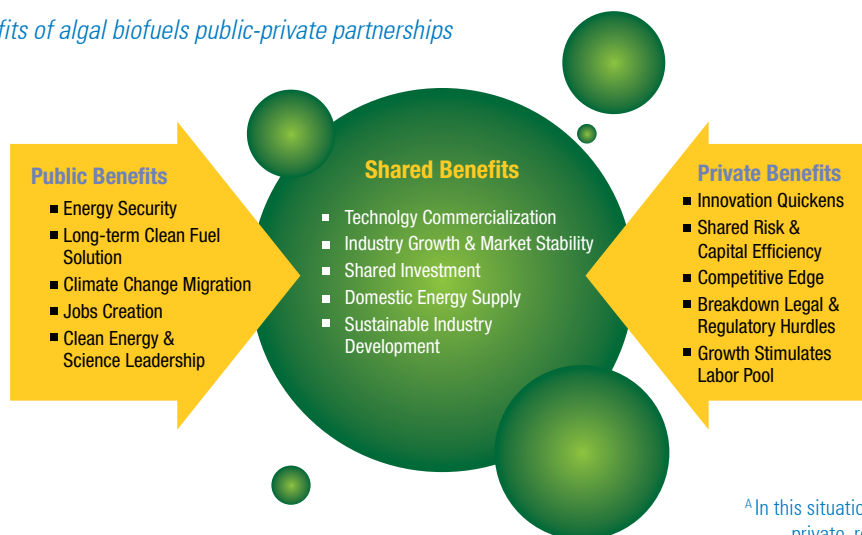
fits of algal biofuels public-private partnerships

Public Benefits
- Energy Security
- Long-term Clean Fuel Solution
- Climate Change Migration
- Jobs Creation
- Clean Energy & Science Leadership

Shared Benefits
- Technolgy Commercialization
- Industry Growth & Market Stability
- Shared Investment
- Domestic Energy Supply
- Sustainable Industry Development

Private Benefits
- Innovation Quickens
- Shared Risk & Capital Efficiency
- Competitive Edge
- Breakdown Legal & Regulatory Hurdles
- Growth Stimulates Labor Pool

$^{A}$ In this situatio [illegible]